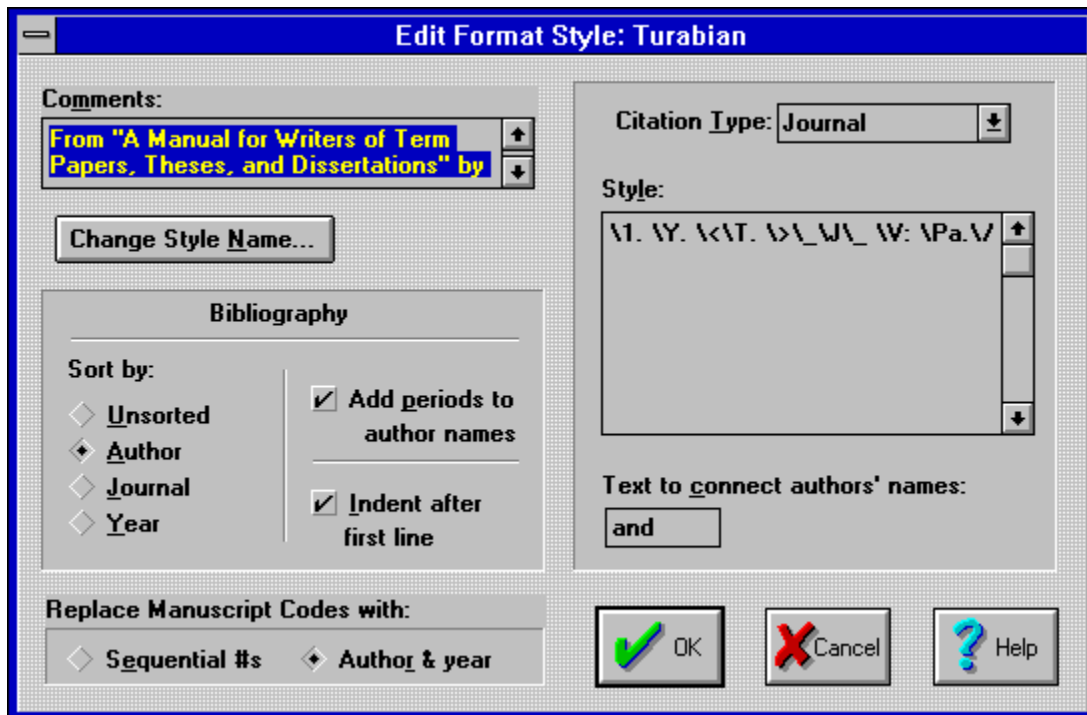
Edit Format Style: Turabian

Comments:

From "A Manual for Writers of Term Papers, Theses, and Dissertations" by

Change Style Name...

Bibliography

Sort by:

Unsorted

Author

Journal

Year

Add periods to author names

Indent after first line

Replace Manuscript Codes with:

Sequential #s

Author & year

Citation Type: Journal

Style:

\1. \Y. \<\T. \>\_\J\_ \V: \Pa.\/

Text to connect authors' names:

and

OK

Cancel

Help